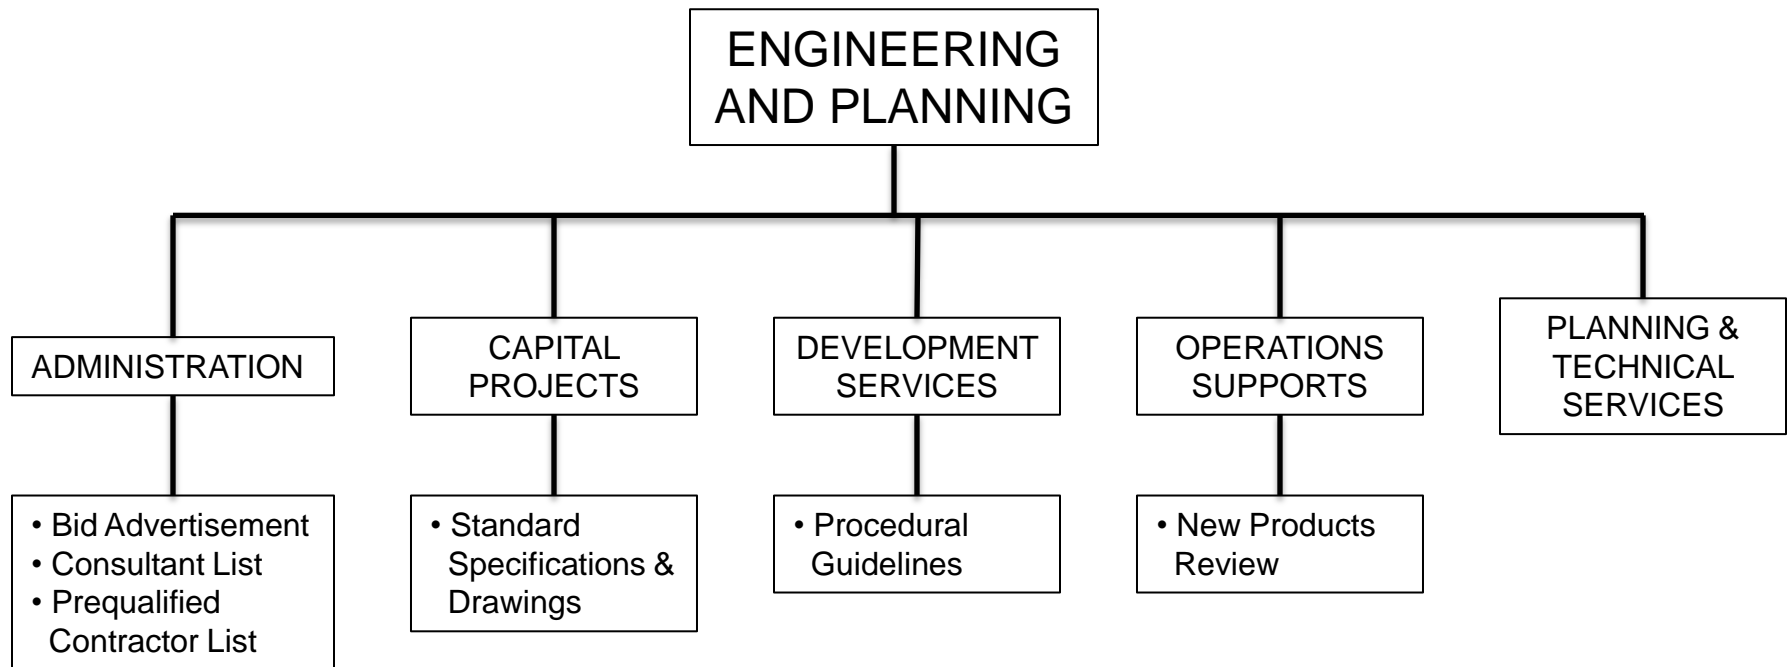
ENGINEERING AND PLANNING

ADMINISTRATION

• Bid Advertisement
• Consultant List
• Prequalified Contractor List

CAPITAL PROJECTS

• Standard Specifications & Drawings

DEVELOPMENT SERVICES

• Procedural Guidelines

OPERATIONS SUPPORTS

• New Products Review

PLANNING & TECHNICAL SERVICES